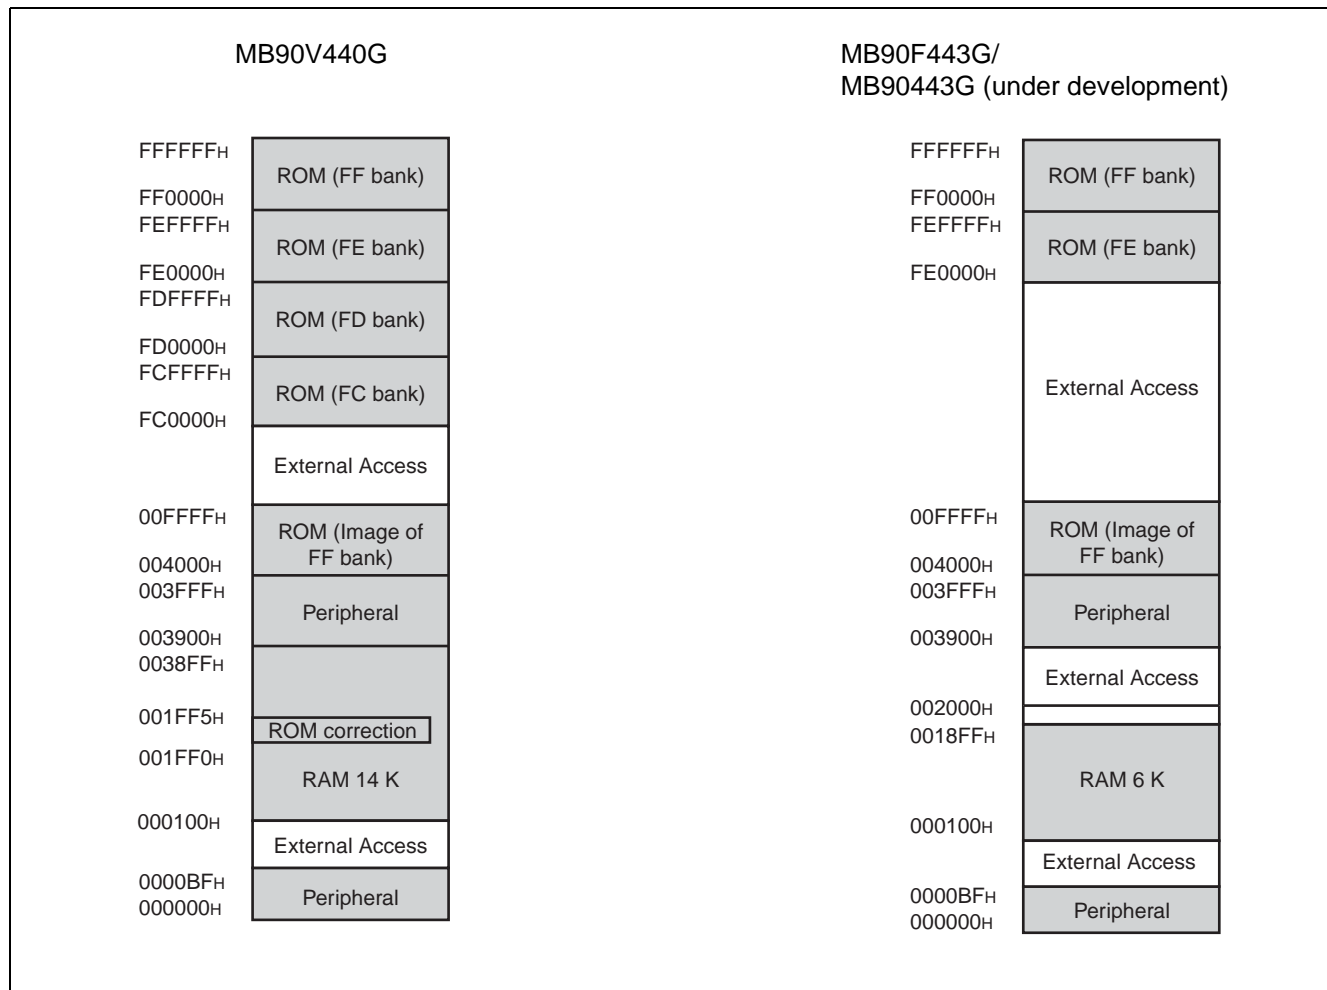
MB90V440G

FFFFFFH
ROM (FF bank)
FF0000H
FEFFFFH
ROM (FE bank)
FE0000H
FDFFFFH
ROM (FD bank)
FD0000H
FCFFFFH
ROM (FC bank)
FC0000H
External Access
00FFFFH
ROM (Image of FF bank)
004000H
003FFFH
Peripheral
003900H
0038FFH
001FF5H
ROM correction
001FF0H
RAM 14 K
000100H
External Access
0000BFH
Peripheral
000000H

MB90F443G/
MB90443G (under development)

FFFFFFH
ROM (FF bank)
FF0000H
FEFFFFH
ROM (FE bank)
FE0000H
External Access
00FFFFH
ROM (Image of FF bank)
004000H
003FFFH
Peripheral
003900H
External Access
002000H
0018FFH
RAM 6 K
000100H
External Access
0000BFH
Peripheral
000000H